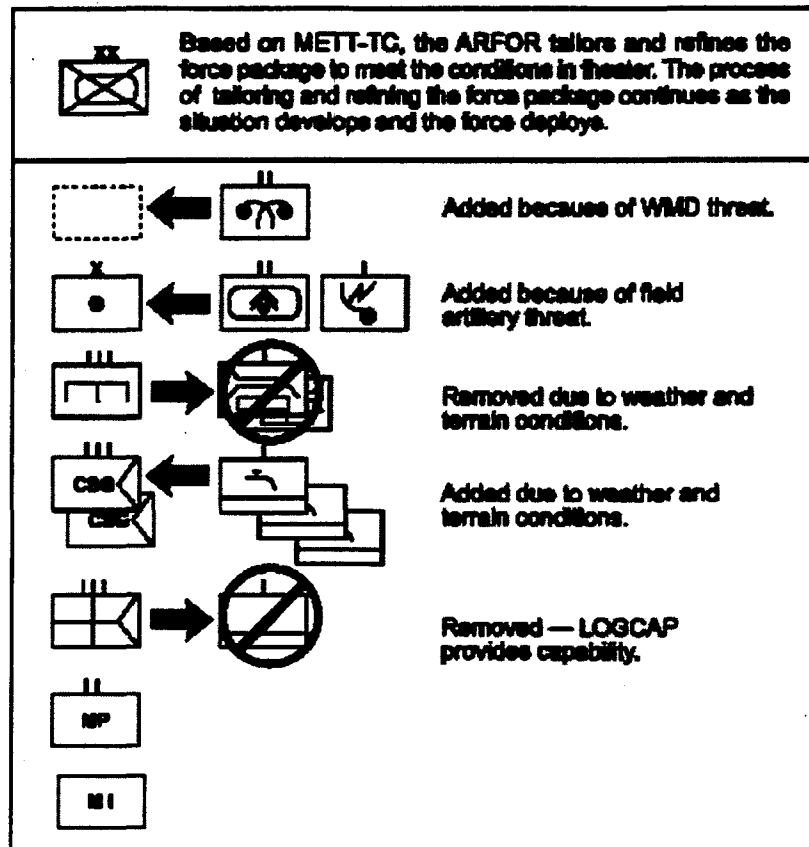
XX

Based on METT-TC, the ARFOR tailors and refines the force package to meet the conditions in theater. The process of tailoring and refining the force package continues as the situation develops and the force deploys.

II

Added becaues of WMD threat.

X

II

I

Added because of field artillery threat.

III

Removed due to weather and terrain conditions.

III

CSS

CSC

Added due to weather and terrain conditions.

III

I

Removed — LOGCAP provides capability.

II

MP

MI